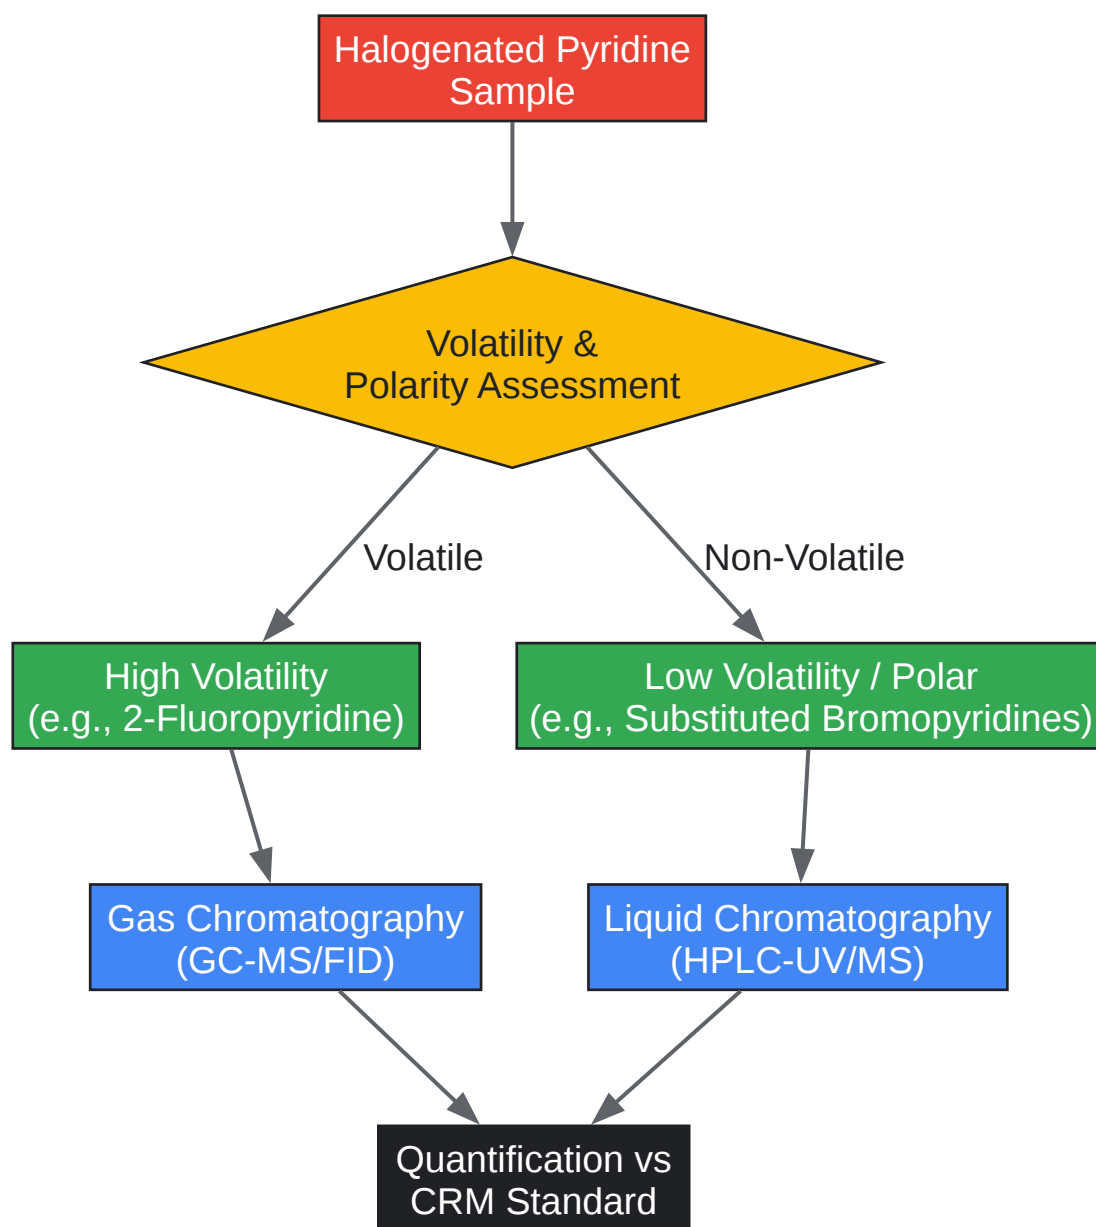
Halogenated Pyridine Sample

Volatility & Polarity Assessment

Volatile

Non-Volatile

High Volatility (e.g., 2-Fluoropyridine)

Low Volatility / Polar (e.g., Substituted Bromopyridines)

Gas Chromatography (GC-MS/FID)

Liquid Chromatography (HPLC-UV/MS)

Quantification vs CRM Standard